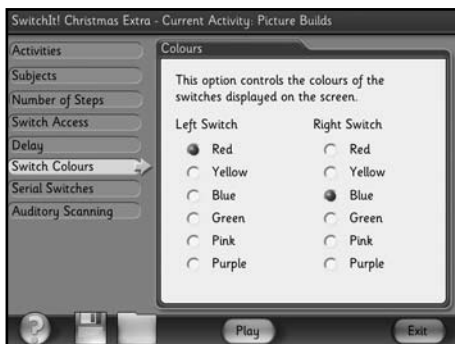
SwitchIt! Christmas Extra - Current Activity: Picture Builds

Activities
Subjects
Number of Steps
Switch Access
Delay
Switch Colours
Serial Switches
Auditory Scanning

Colours

This option controls the colours of the switches displayed on the screen.

| Left Switch | Right Switch |
|---|---|
| Red | Red |
| Yellow | Yellow |
| Blue | Blue |
| Green | Green |
| Pink | Pink |
| Purple | Purple |

?

Play

Exit